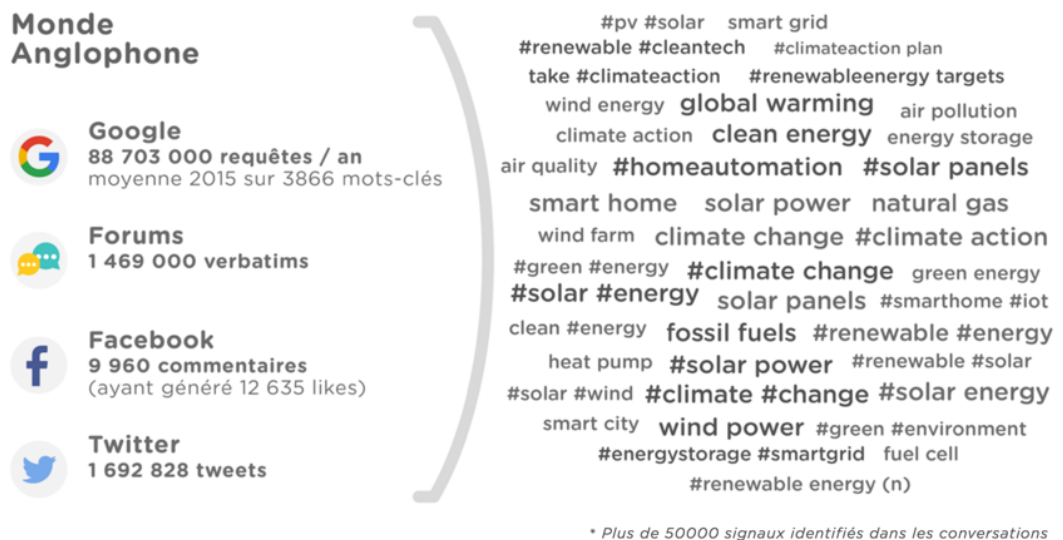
Monde Anglophone

Google
88 703 000 requêtes / an
moyenne 2015 sur 3866 mots-clés

Forums
1 469 000 verbatims

Facebook
9 960 commentaires
(ayant généré 12 635 likes)

Twitter
1 692 828 tweets

#pv #solar smart grid
#renewable #cleantech #climateaction plan
take #climateaction #renewableenergy targets
wind energy global warming air pollution
climate action clean energy energy storage
air quality #homeautomation #solar panels
smart home solar power natural gas
wind farm climate change #climate action
#green #energy #climate change green energy
#solar #energy solar panels #smarthome #iot
clean #energy fossil fuels #renewable #energy
heat pump #solar power #renewable #solar
#solar #wind #climate #change #solar energy
smart city wind power #green #environment
#energystorage #smartgrid fuel cell
#renewable energy (n)

* Plus de 50000 signaux identifiés dans les conversations